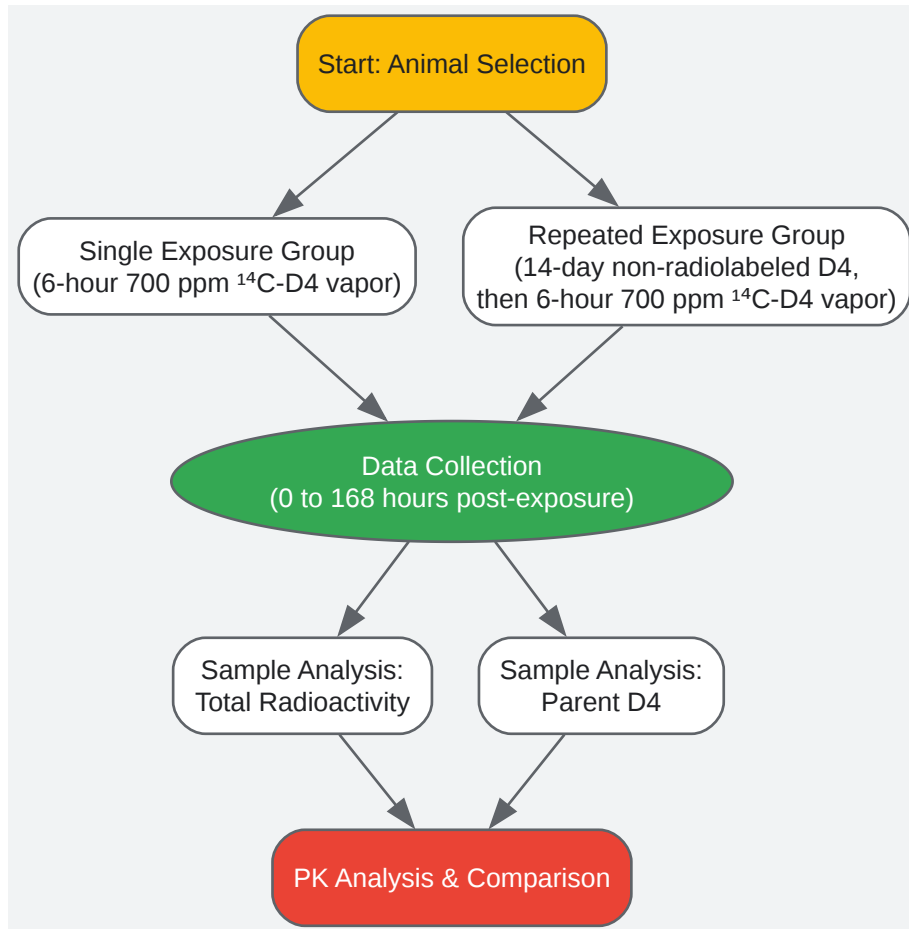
Start: Animal Selection

Single Exposure Group
(6-hour 700 ppm $^{14}$C-D4 vapor)

Repeated Exposure Group
(14-day non-radiolabeled D4,
then 6-hour 700 ppm $^{14}$C-D4 vapor)

Data Collection
(0 to 168 hours post-exposure)

Sample Analysis:
Total Radioactivity

Sample Analysis:
Parent D4

PK Analysis & Comparison